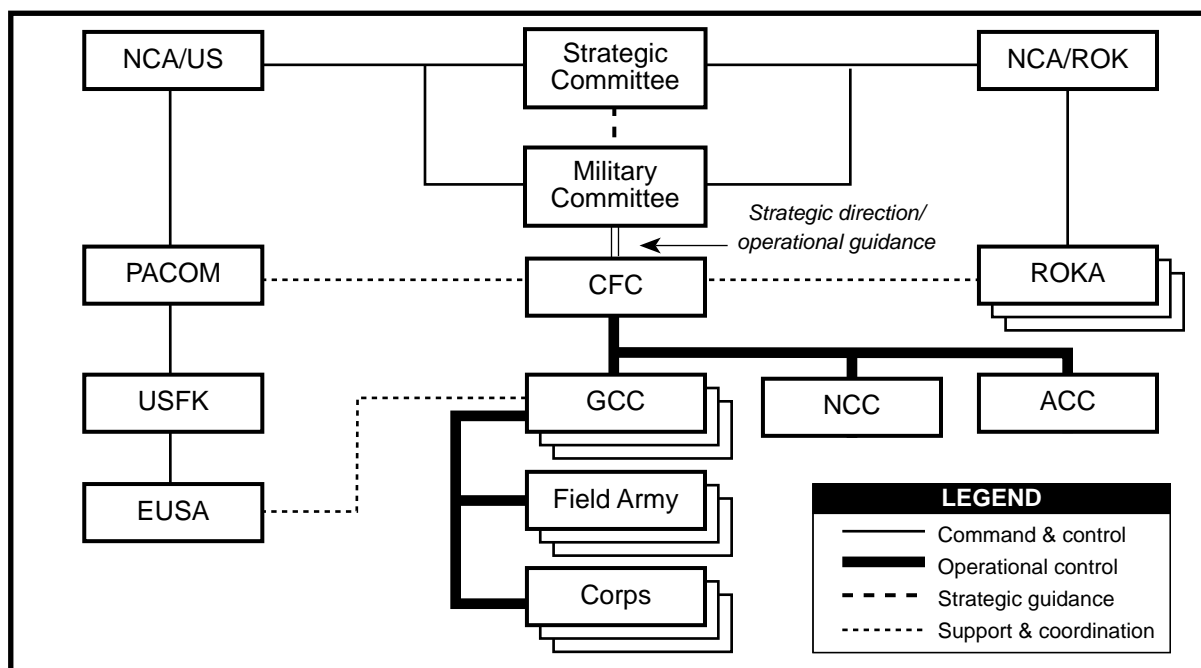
NCA/US

Strategic Committee

NCA/ROK

Military Committee

Strategic direction/ operational guidance

PACOM

CFC

ROKA

USFK

GCC

NCC

ACC

EUSA

Field Army

Corps

LEGEND

Command & control

Operational control

Strategic guidance

Support & coordination